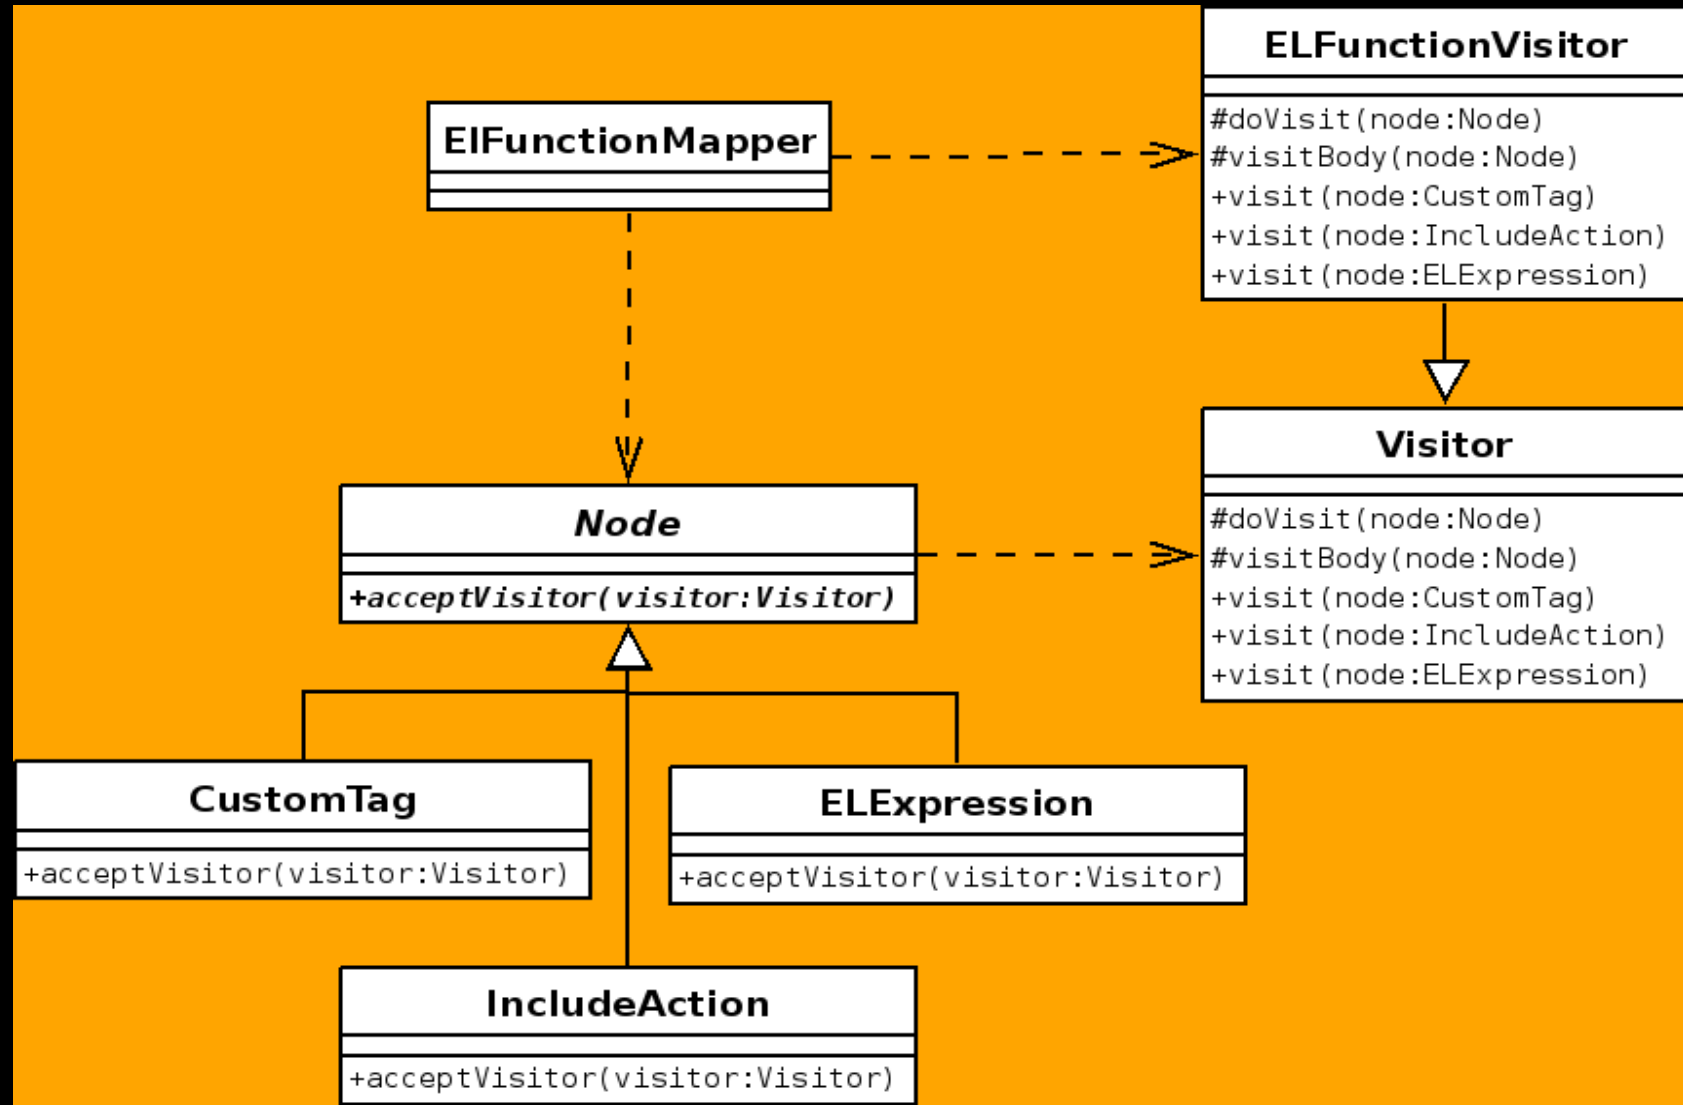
ELFunctionVisitor

#doVisit(node:Node)
#visitBody(node:Node)
+visit(node:CustomTag)
+visit(node:IncludeAction)
+visit(node:ELExpression)

ElFunctionMapper

Visitor

#doVisit(node:Node)
#visitBody(node:Node)
+visit(node:CustomTag)
+visit(node:IncludeAction)
+visit(node:ELExpression)

Node

+acceptVisitor(visitor:Visitor)

CustomTag

+acceptVisitor(visitor:Visitor)

ELExpression

+acceptVisitor(visitor:Visitor)

IncludeAction

+acceptVisitor(visitor:Visitor)